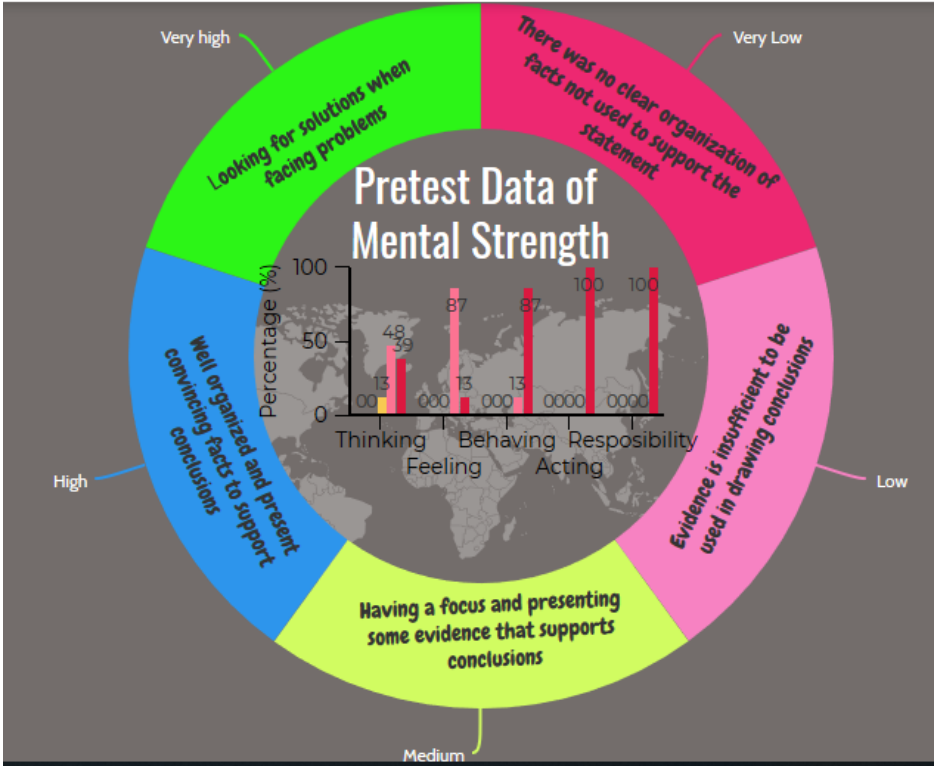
Very high

Looking for solutions when facing problems

There was no clear organization of facts not used to support the statement

Very Low

Pretest Data of Mental Strength

100
50
0
Percentage (%)

00 13 48 39
000 87 13
000 13 87
0000 100
0000 100

Thinking
Feeling
Behaving
Acting
Resposibility

Well organized and present convincing facts to support conclusions

High

Evidence is insufficient to be used in drawing conclusions

Low

Having a focus and presenting some evidence that supports conclusions

Medium